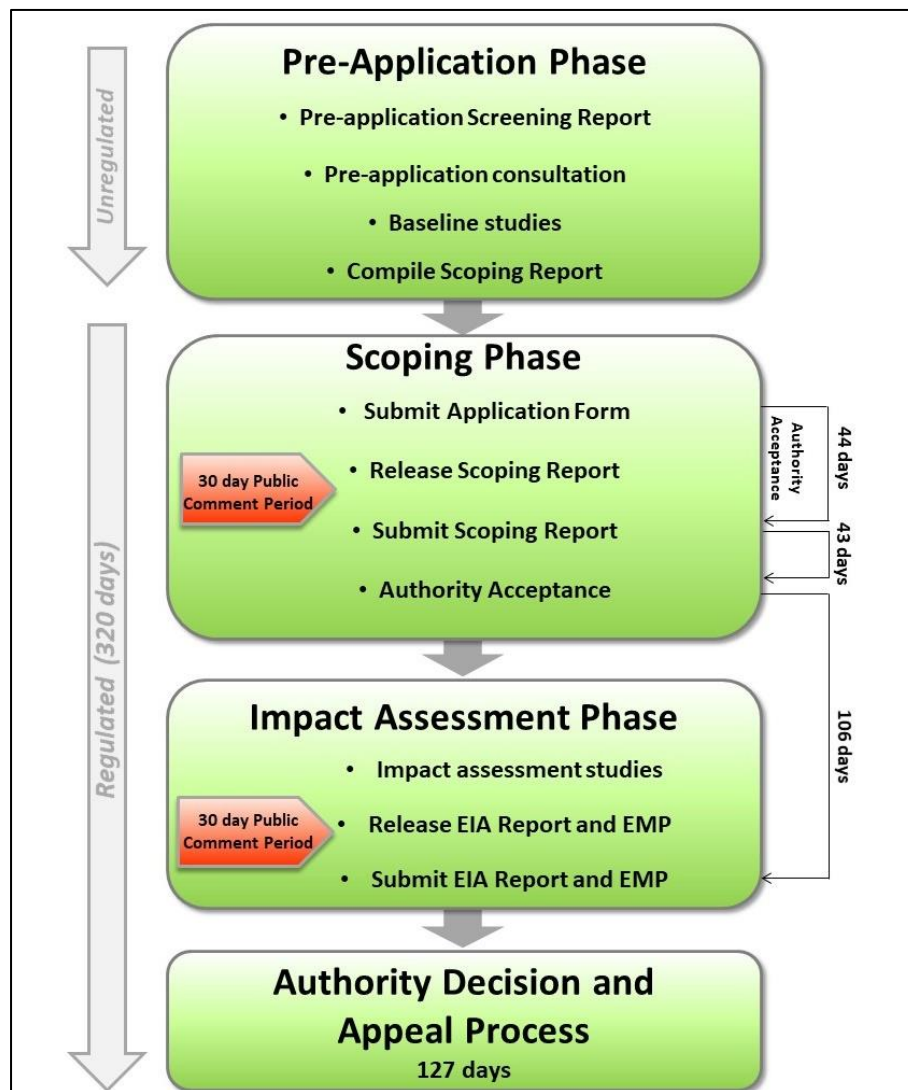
Unregulated

Pre-Application Phase
• Pre-application Screening Report
• Pre-application consultation
• Baseline studies
• Compile Scoping Report

Regulated (320 days)

Scoping Phase
• Submit Application Form
30 day Public Comment Period
• Release Scoping Report
• Submit Scoping Report
• Authority Acceptance

Authority Acceptance
44 days
43 days
106 days

Impact Assessment Phase
• Impact assessment studies
30 day Public Comment Period
• Release EIA Report and EMP
• Submit EIA Report and EMP

Authority Decision and Appeal Process
127 days